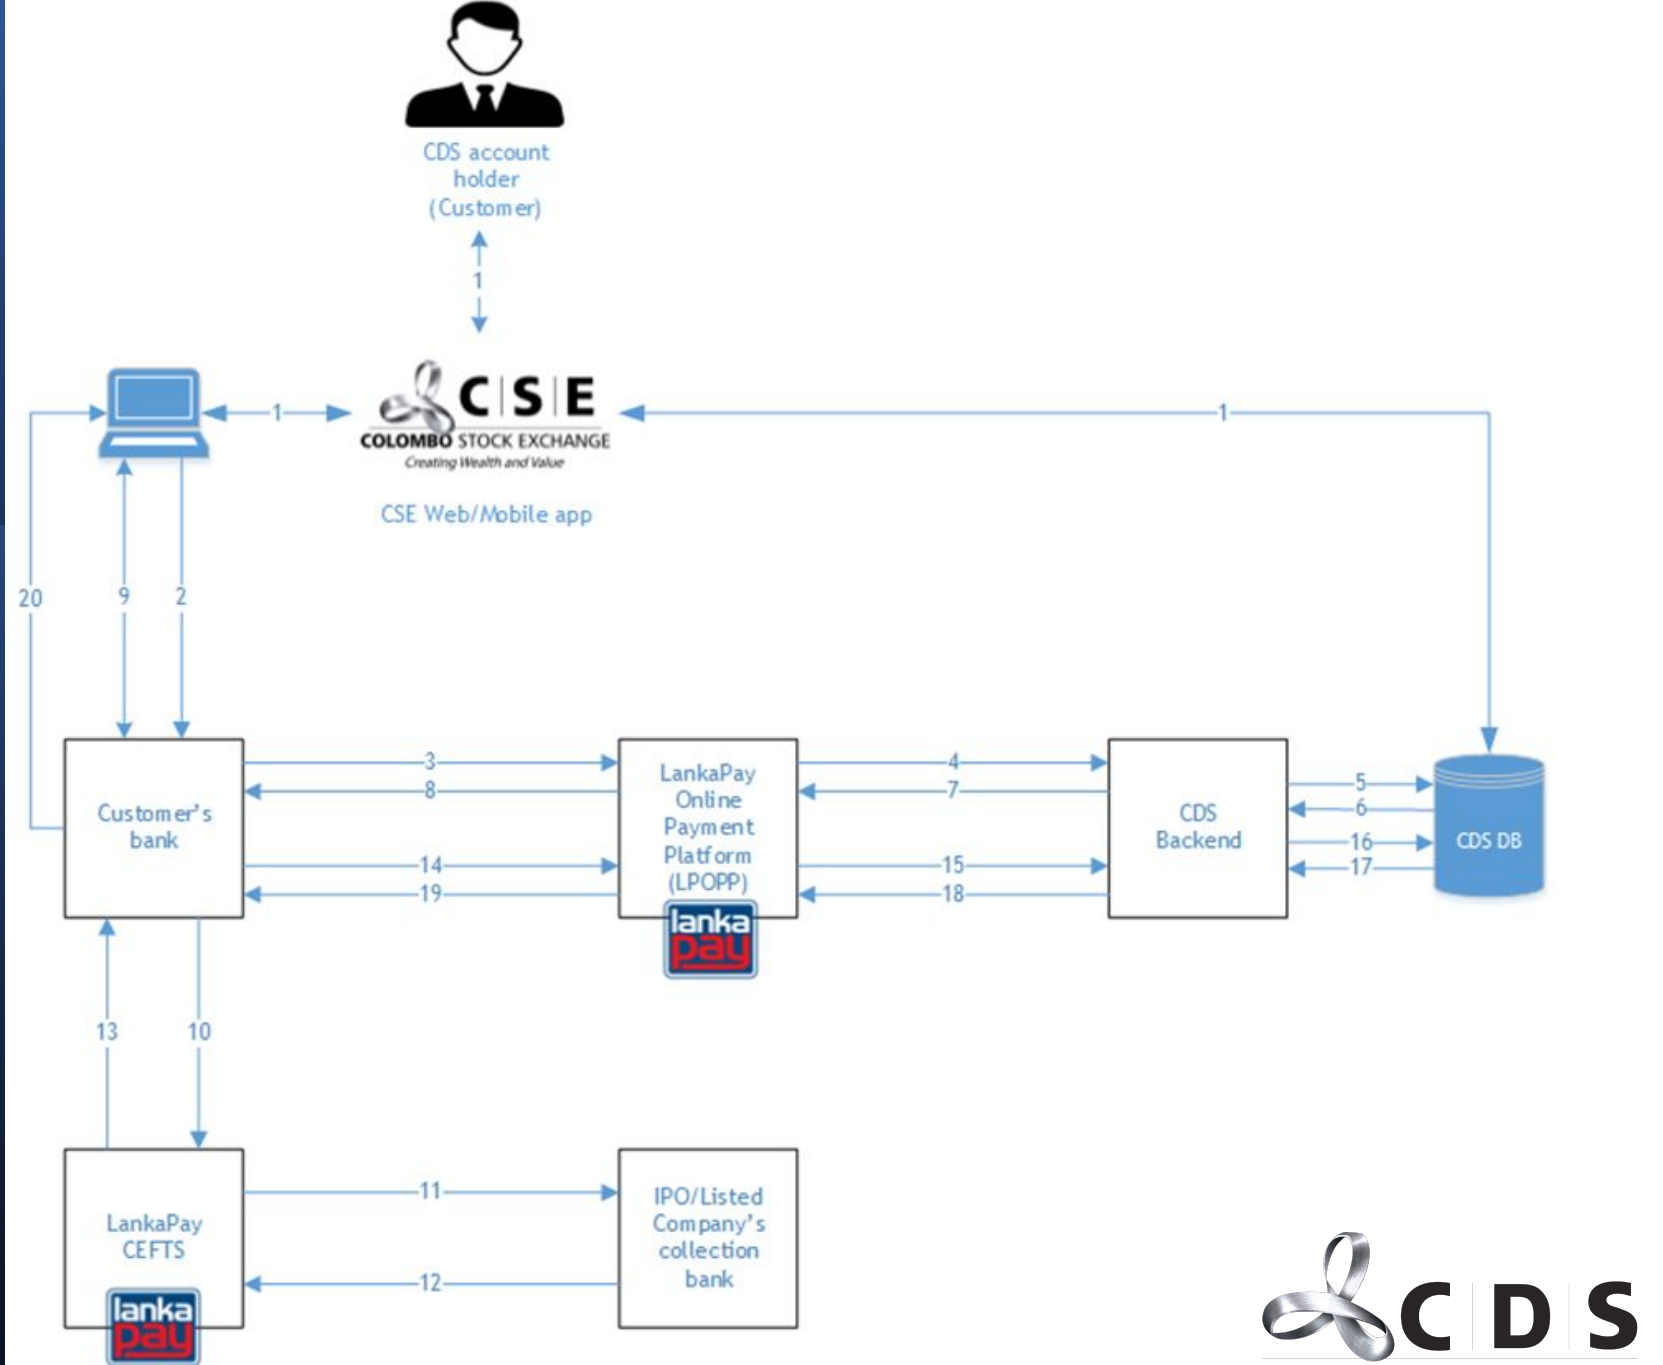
CDS account holder (Customer)

1

1

C|S|E
COLOMBO STOCK EXCHANGE
Creating Wealth and Value

CSE Web/Mobile app

1

20

9

2

Customer's bank

3

8

14

19

LankaPay Online Payment Platform (LPOPP)

lanka pay

4

7

15

18

CDS Backend

5

6

16

17

CDS DB

13

10

LankaPay CEFTS

lanka pay

11

12

IPO/Listed Company's collection bank

C|D|S